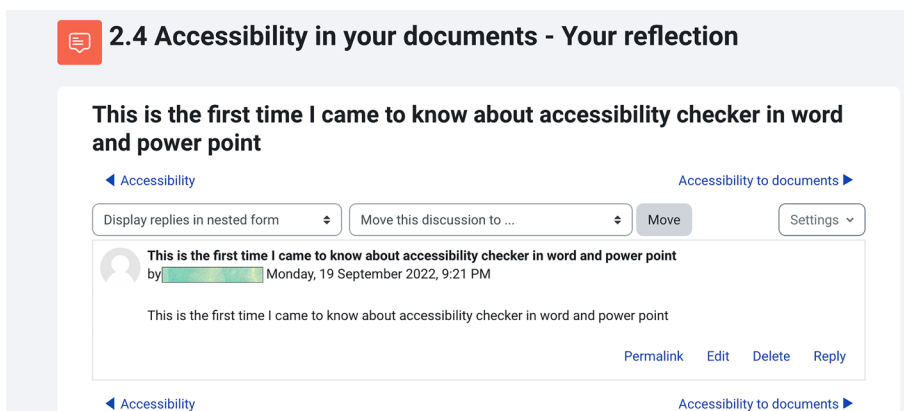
2.4 Accessibility in your documents - Your reflection

This is the first time I came to know about accessibility checker in word and power point

◀ Accessibility

Accessibility to documents ▶

Display replies in nested form

Move this discussion to ...

Move

Settings

This is the first time I came to know about accessibility checker in word and power point

by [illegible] Monday, 19 September 2022, 9:21 PM

This is the first time I came to know about accessibility checker in word and power point

Permalink Edit Delete Reply

◀ Accessibility

Accessibility to documents ▶